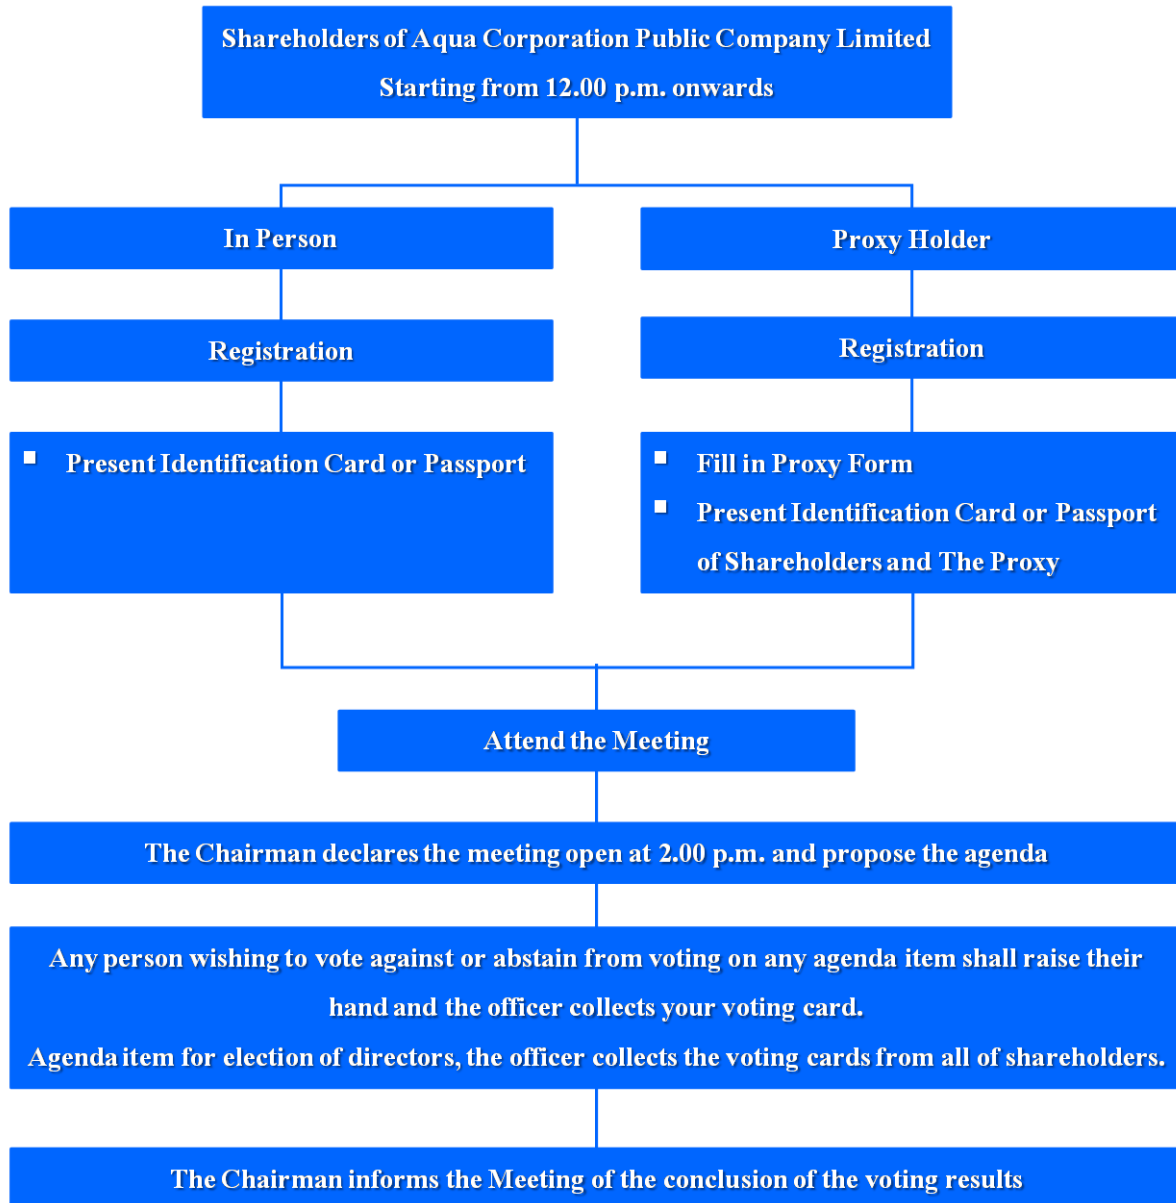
Shareholders of Aqua Corporation Public Company Limited
Starting from 12.00 p.m. onwards

In Person

Registration

Present Identification Card or Passport

Proxy Holder

Registration

Fill in Proxy Form

Present Identification Card or Passport of Shareholders and The Proxy

Attend the Meeting

The Chairman declares the meeting open at 2.00 p.m. and propose the agenda

Any person wishing to vote against or abstain from voting on any agenda item shall raise their hand and the officer collects your voting card.
Agenda item for election of directors, the officer collects the voting cards from all of shareholders.

The Chairman informs the Meeting of the conclusion of the voting results